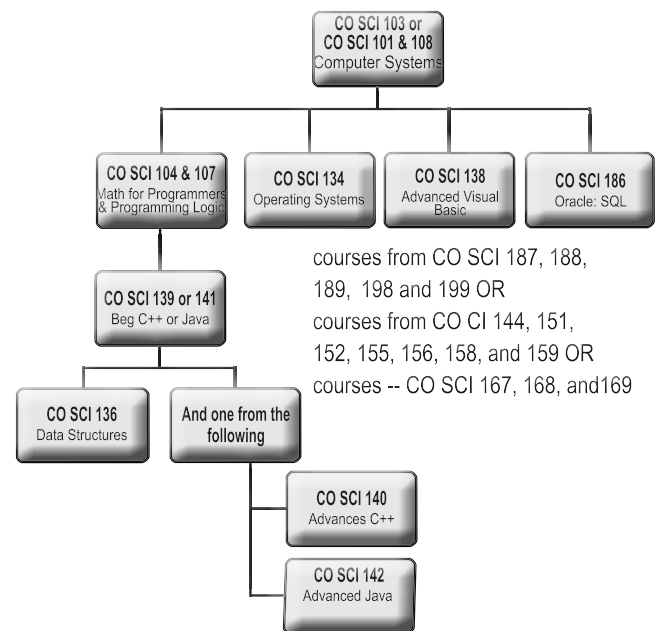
CO SCI 103 or
CO SCI 101 & 108
Computer Systems

CO SCI 104 & 107
Math for Programmers & Programming Logic

CO SCI 134
Operating Systems

CO SCI 138
Advanced Visual Basic

CO SCI 186
Oracle: SQL

courses from CO SCI 187, 188, 189, 198 and 199 OR
courses from CO CI 144, 151, 152, 155, 156, 158, and 159 OR
courses -- CO SCI 167, 168, and169

CO SCI 139 or 141
Beg C++ or Java

CO SCI 136
Data Structures

And one from the following

CO SCI 140
Advances C++

CO SCI 142
Advanced Java